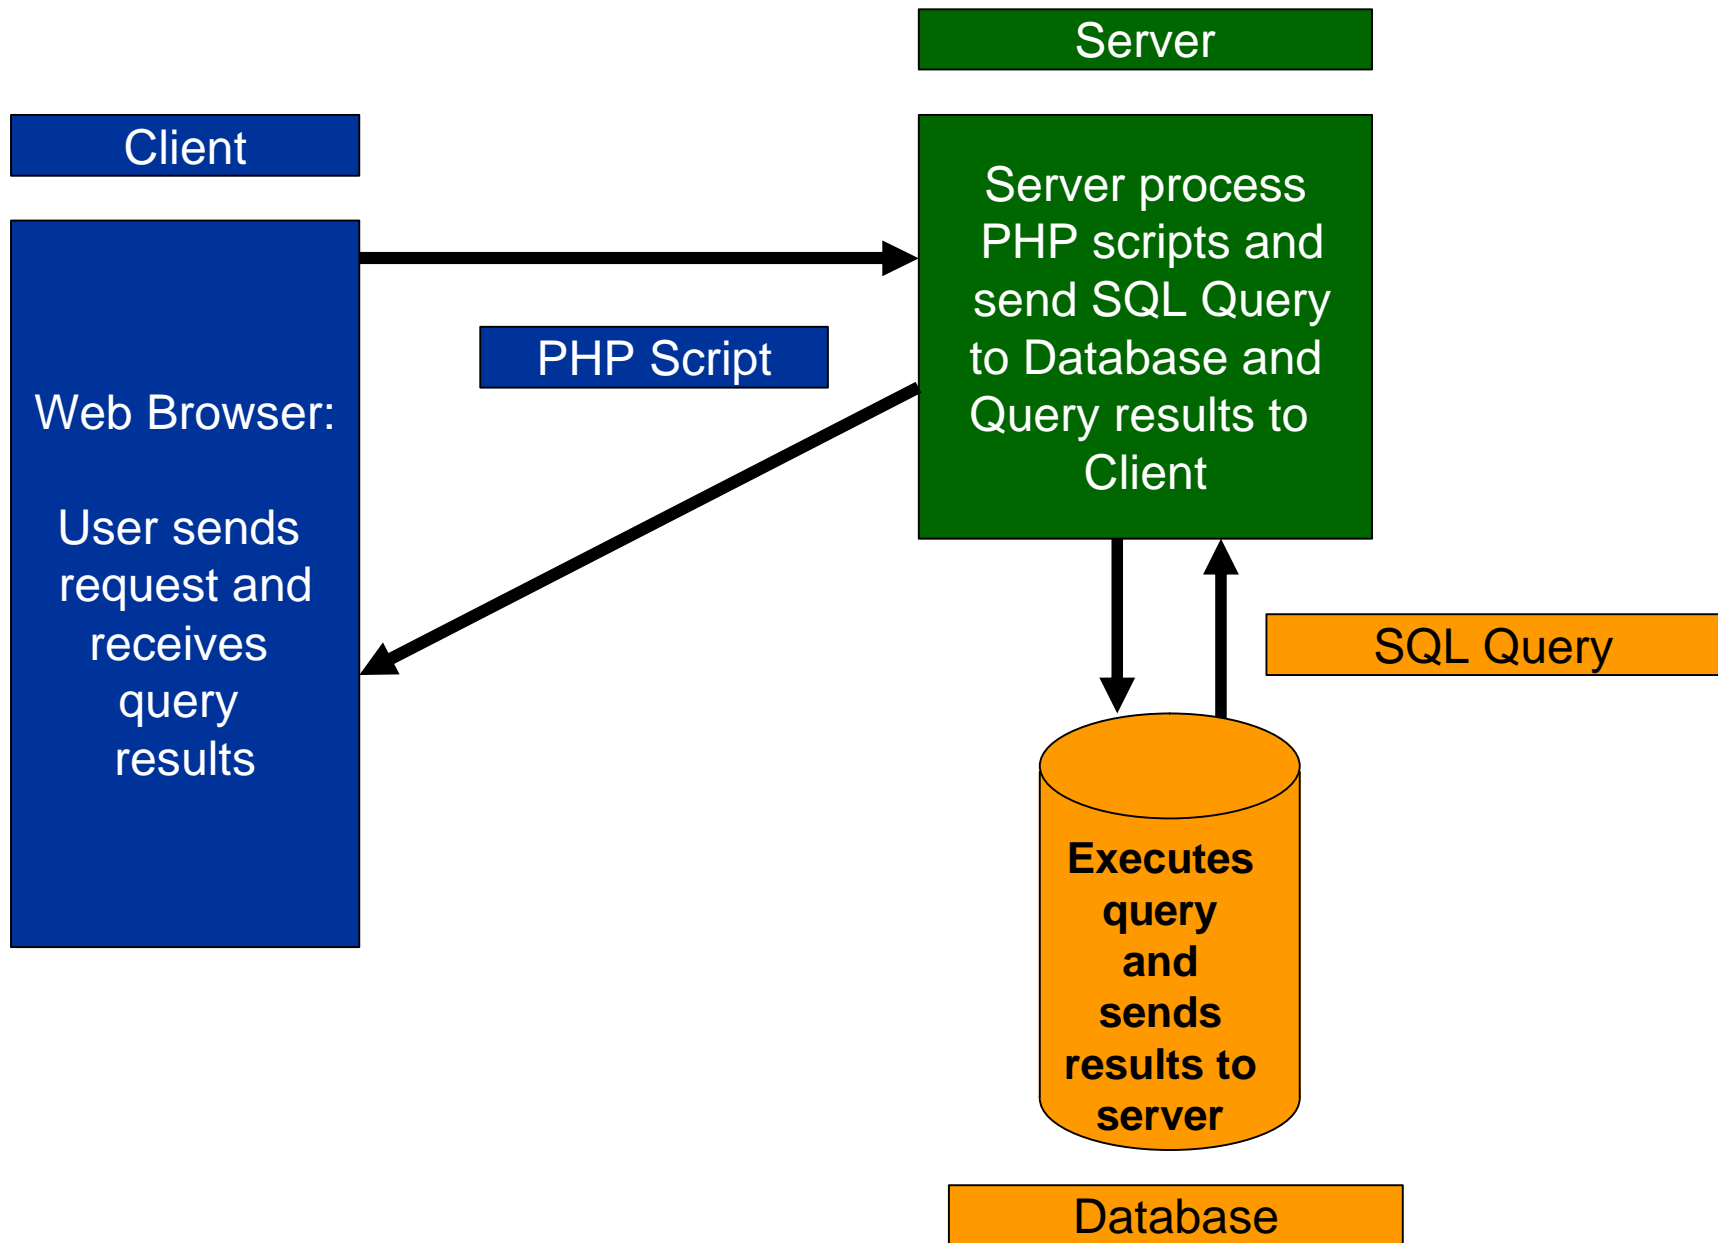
Server

Client

Server process PHP scripts and send SQL Query to Database and Query results to Client

PHP Script

Web Browser:

User sends request and receives query results

SQL Query

Executes query and sends results to server

Database